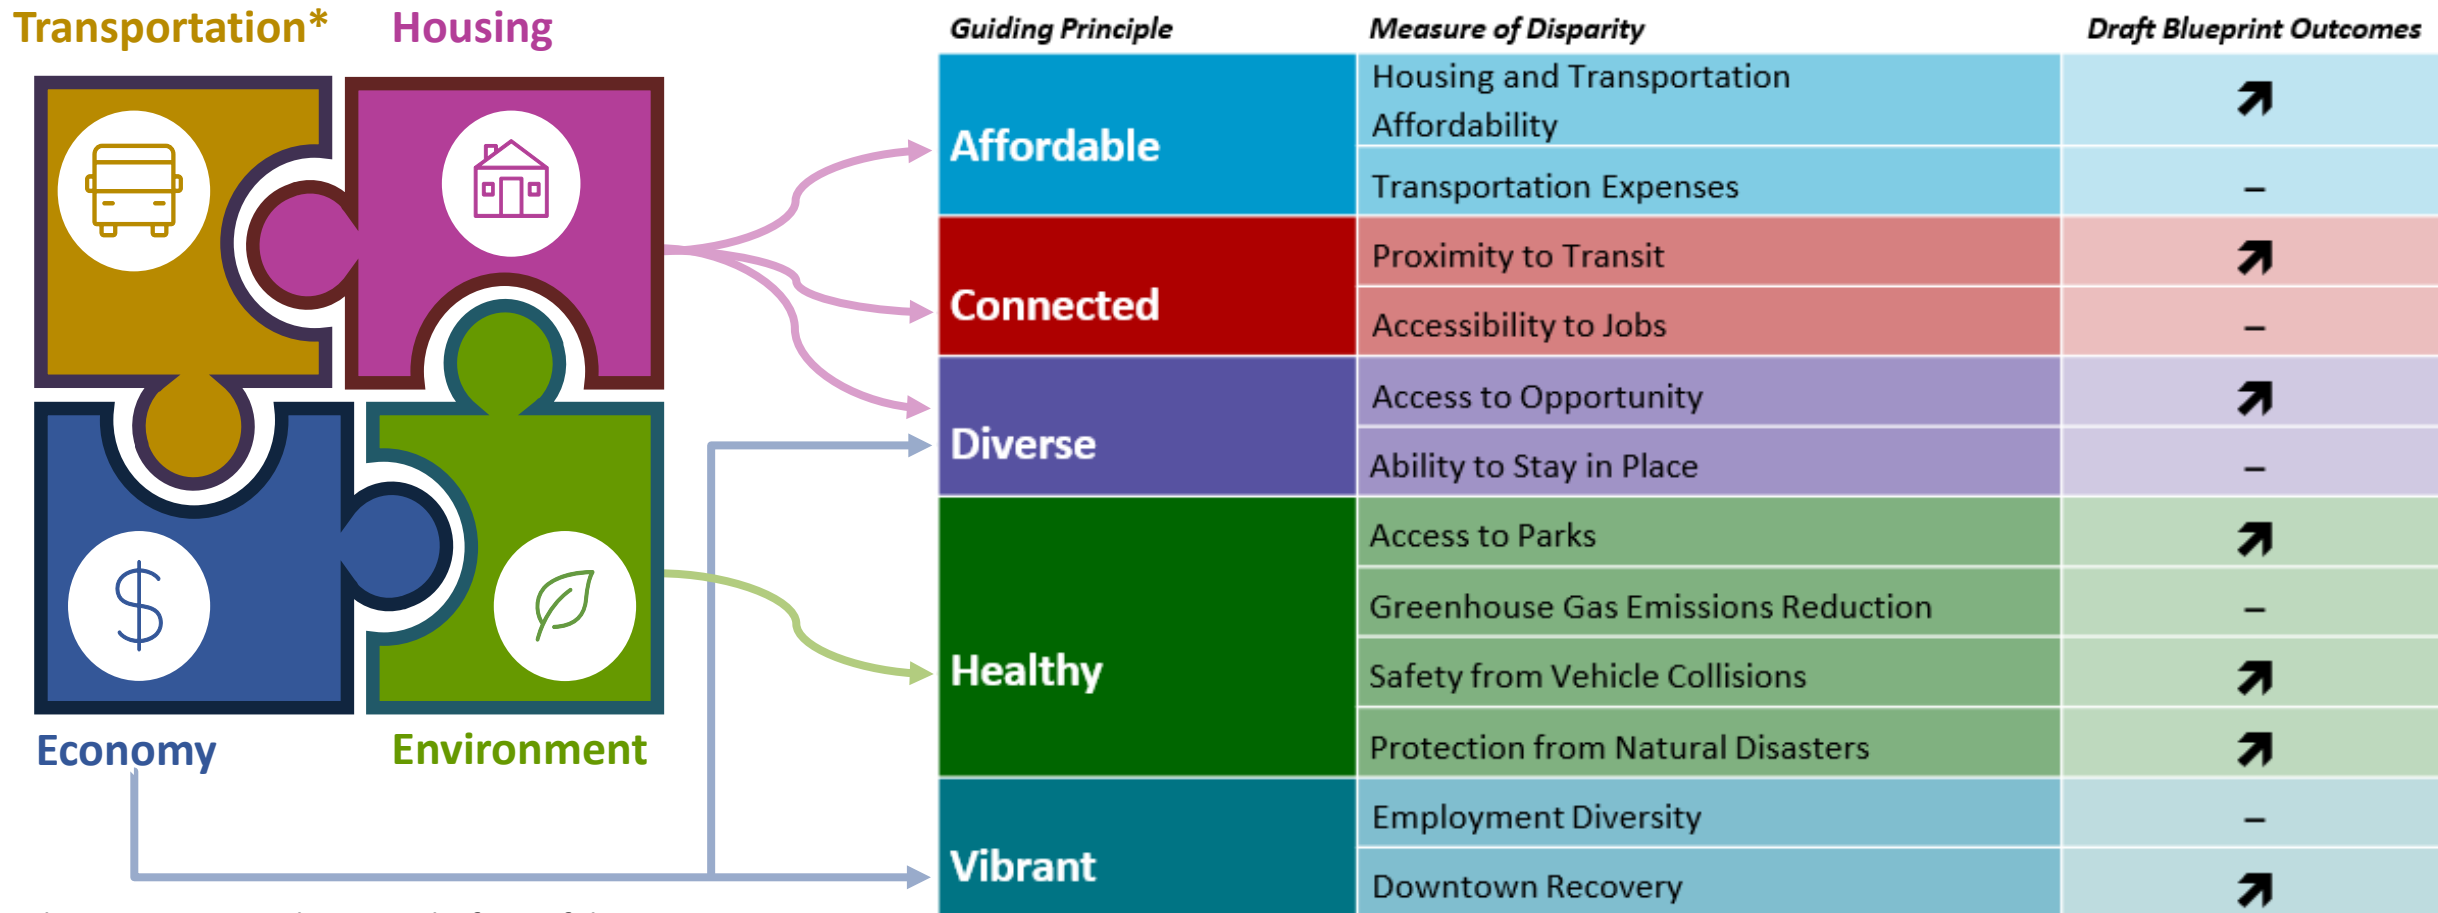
Transportation*

Housing

Economy

Environment

| Guiding Principle | Measure of Disparity | Draft Blueprint Outcomes |
|---|---|---|
| Affordable | Housing and Transportation Affordability | ↗ |
| | Transportation Expenses | – |
| Connected | Proximity to Transit | ↗ |
| | Accessibility to Jobs | – |
| Diverse | Access to Opportunity | ↗ |
| | Ability to Stay in Place | – |
| Healthy | Access to Parks | ↗ |
| | Greenhouse Gas Emissions Reduction | – |
| | Safety from Vehicle Collisions | ↗ |
| | Protection from Natural Disasters | ↗ |
| Vibrant | Employment Diversity | – |
| | Downtown Recovery | ↗ |

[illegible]